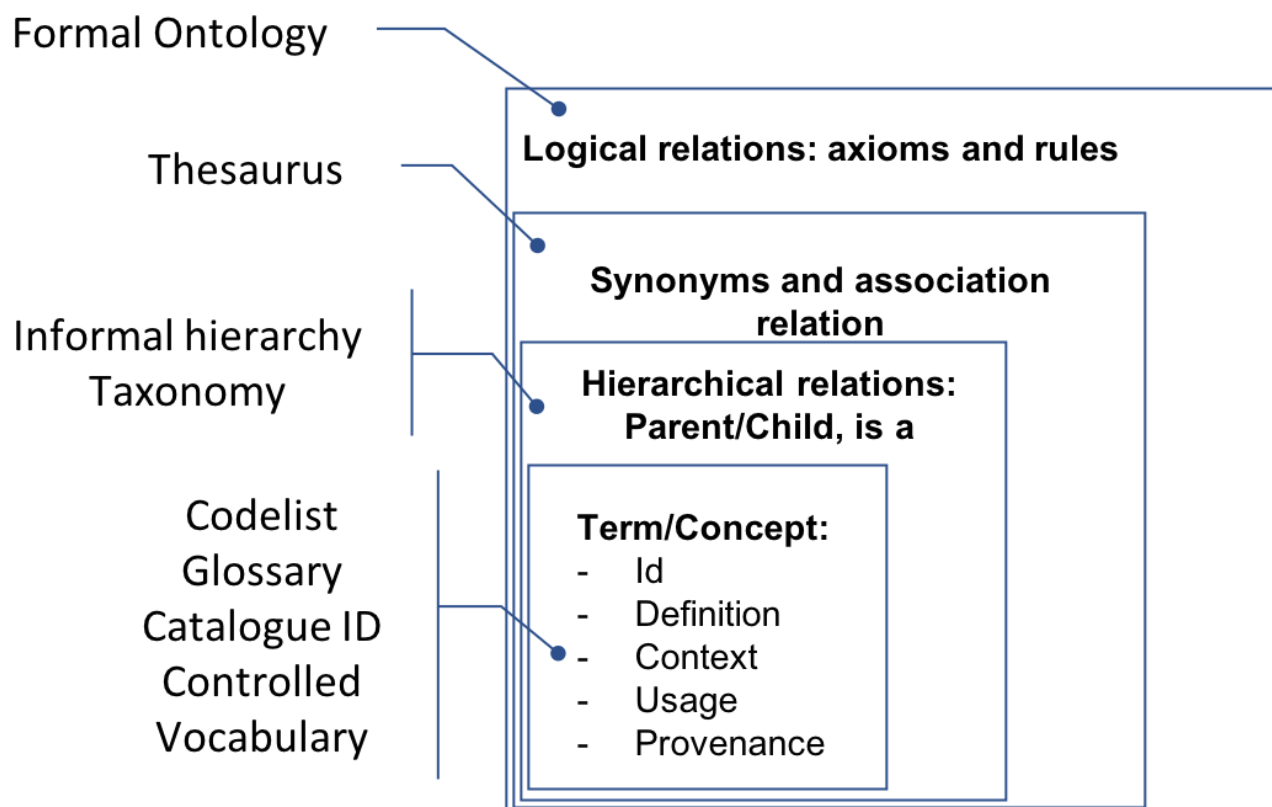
Formal Ontology

Logical relations: axioms and rules

Thesaurus

Synonyms and association relation

Informal hierarchy
Taxonomy

Hierarchical relations: Parent/Child, is a

Codelist
Glossary
Catalogue ID
Controlled Vocabulary

Term/Concept:
- Id
- Definition
- Context
- Usage
- Provenance